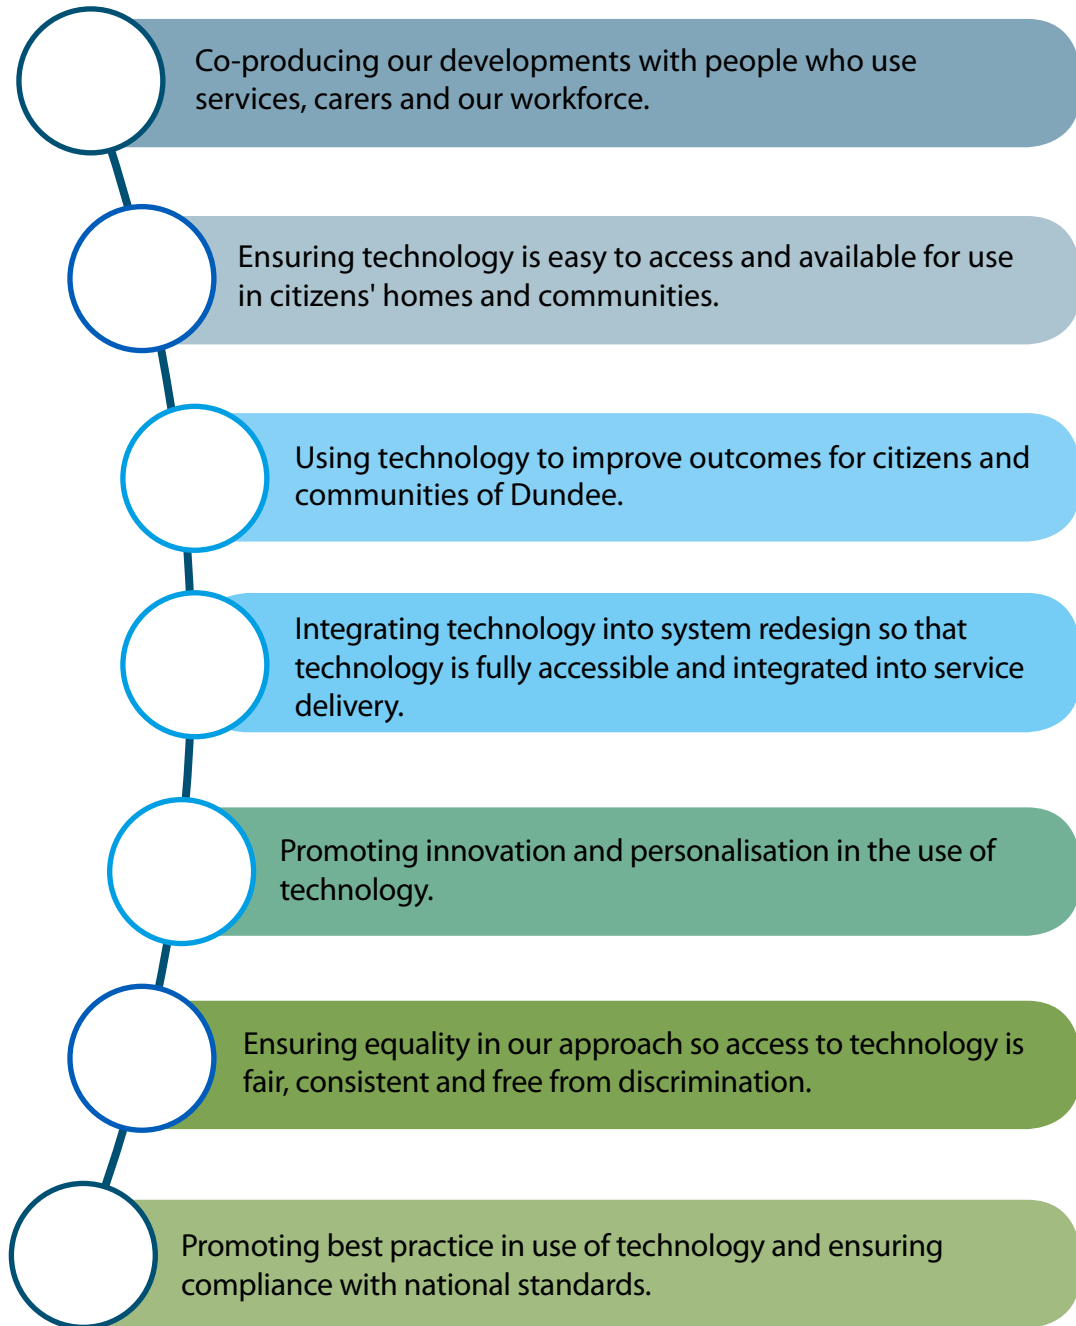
Co-producing our developments with people who use services, carers and our workforce.

Ensuring technology is easy to access and available for use in citizens' homes and communities.

Using technology to improve outcomes for citizens and communities of Dundee.

Integrating technology into system redesign so that technology is fully accessible and integrated into service delivery.

Promoting innovation and personalisation in the use of technology.

Ensuring equality in our approach so access to technology is fair, consistent and free from discrimination.

Promoting best practice in use of technology and ensuring compliance with national standards.